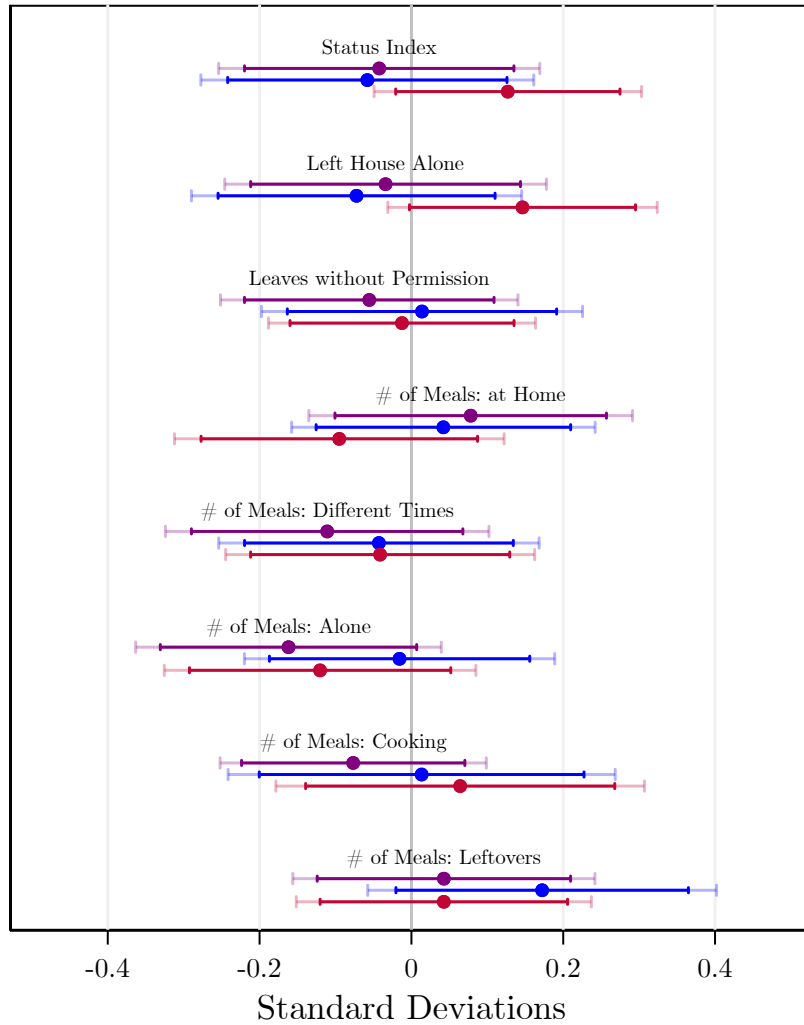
Status Index

Left House Alone

Leaves without Permission

# of Meals: at Home

# of Meals: Different Times

# of Meals: Alone

# of Meals: Cooking

# of Meals: Leftovers

-0.4
-0.2
0
0.2
0.4

Standard Deviations